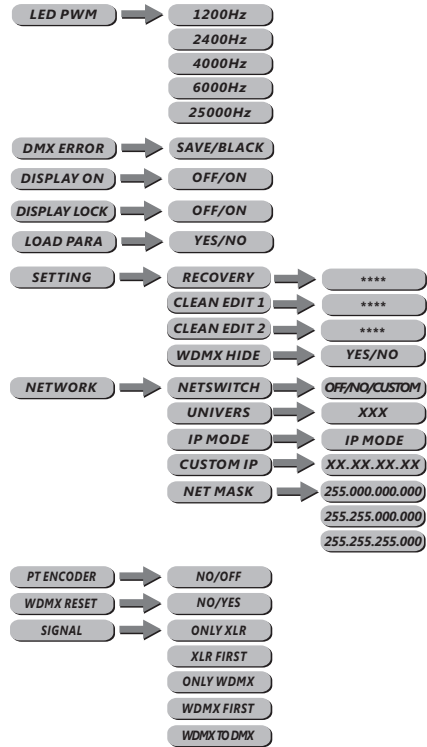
LED PWM
1200Hz
2400Hz
4000Hz
6000Hz
25000Hz

DMX ERROR
SAVE/BLACK

DISPLAY ON
OFF/ON

DISPLAY LOCK
OFF/ON

LOAD PARA
YES/NO

SETTING
RECOVERY
****
CLEAN EDIT 1
****
CLEAN EDIT 2
****
WDMX HIDE
YES/NO

NETWORK
NETSWITCH
OFF/NO/CUSTOM
UNIVERS
XXX
IP MODE
IP MODE
CUSTOM IP
XX.XX.XX.XX
NET MASK
255.000.000.000
255.255.000.000
255.255.255.000

PT ENCODER
NO/OFF

WDMX RESET
NO/YES

SIGNAL
ONLY XLR
XLR FIRST
ONLY WDMX
WDMX FIRST
WDMX TO DMX